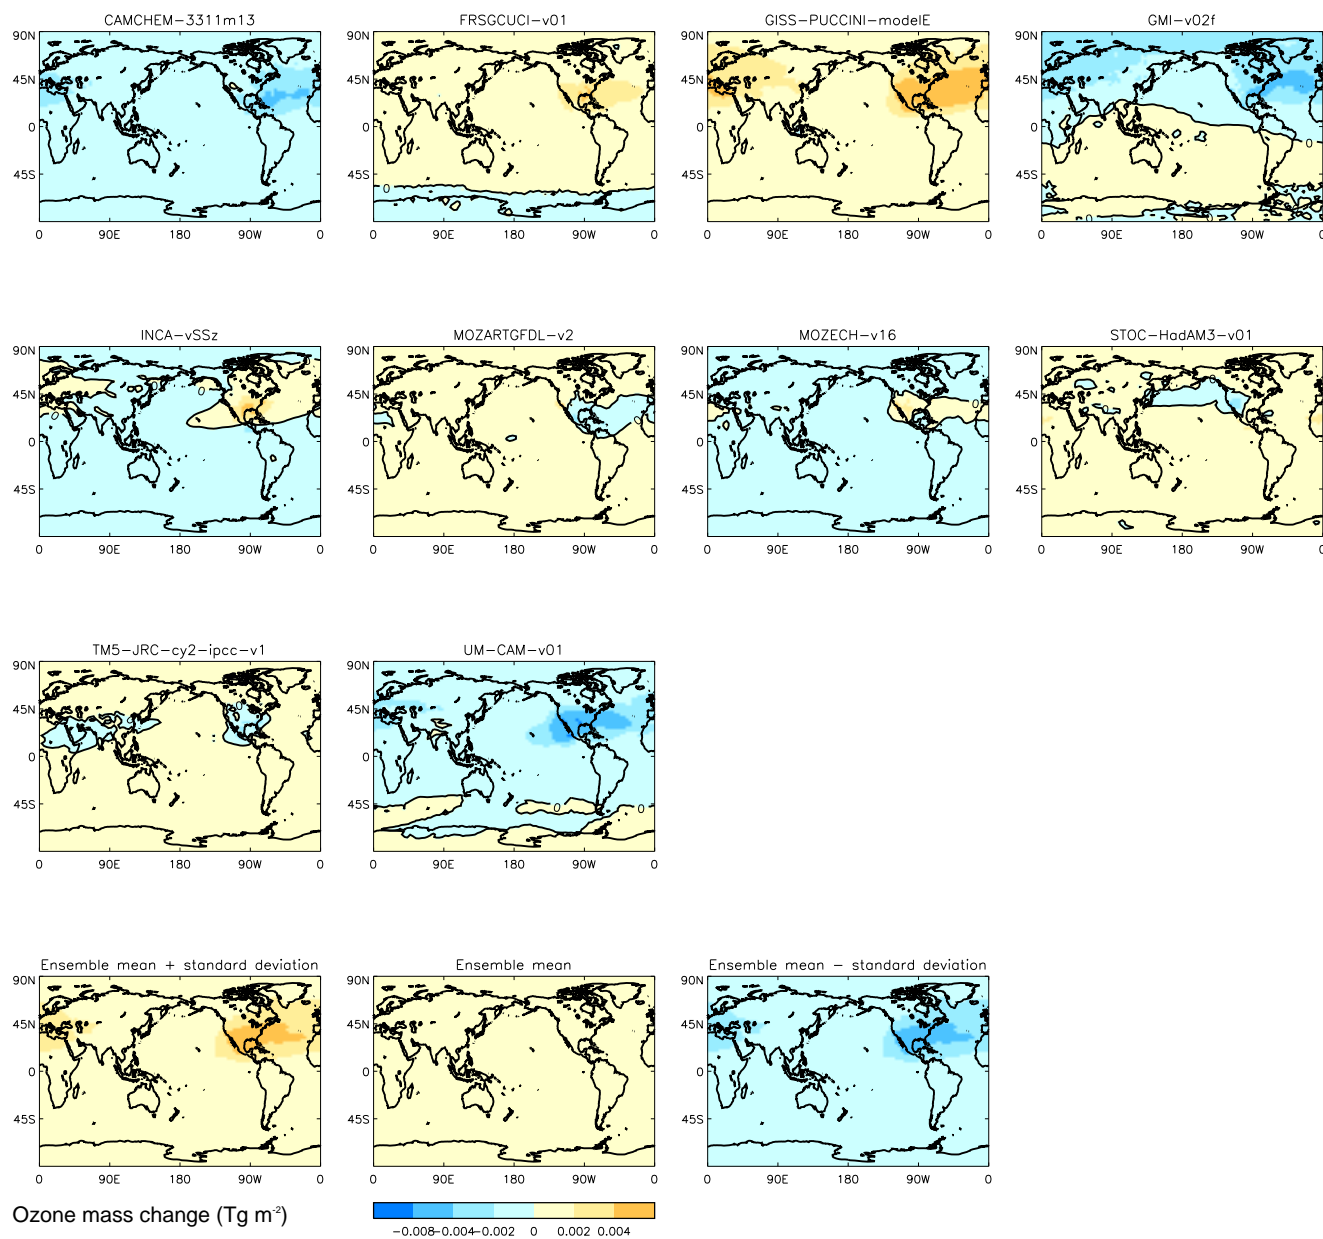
CAMCHEM−3311m13
90N
45N
0
45S
0 90E 180 90W 0

FRSGCUCI−v01
90N
45N
0
45S
0
0 90E 180 90W 0

GISS−PUCCINI−modelE
90N
45N
0
45S
0 90E 180 90W 0

GMI−v02f
90N
45N
0
45S
0
0 90E 180 90W 0

INCA−vSSz
90N
45N
0
45S
0
0 90E 180 90W 0

MOZARTGFDL−v2
90N
45N
0
45S
0 90E 180 90W 0

MOZECH−v16
90N
45N
0
45S
0
0 90E 180 90W 0

STOC−HadAM3−v01
90N
45N
0
45S
0 90E 180 90W 0

TM5−JRC−cy2−ipcc−v1
90N
45N
0
45S
0 90E 180 90W 0

UM−CAM−v01
90N
45N
0
45S
0
0
0 90E 180 90W 0

Ensemble mean + standard deviation
90N
45N
0
45S
0 90E 180 90W 0

Ensemble mean
90N
45N
0
45S
0 90E 180 90W 0

Ensemble mean − standard deviation
90N
45N
0
45S
0 90E 180 90W 0

Ozone mass change (Tg m$^{-2}$)

−0.008 −0.004 −0.002 0 0.002 0.004